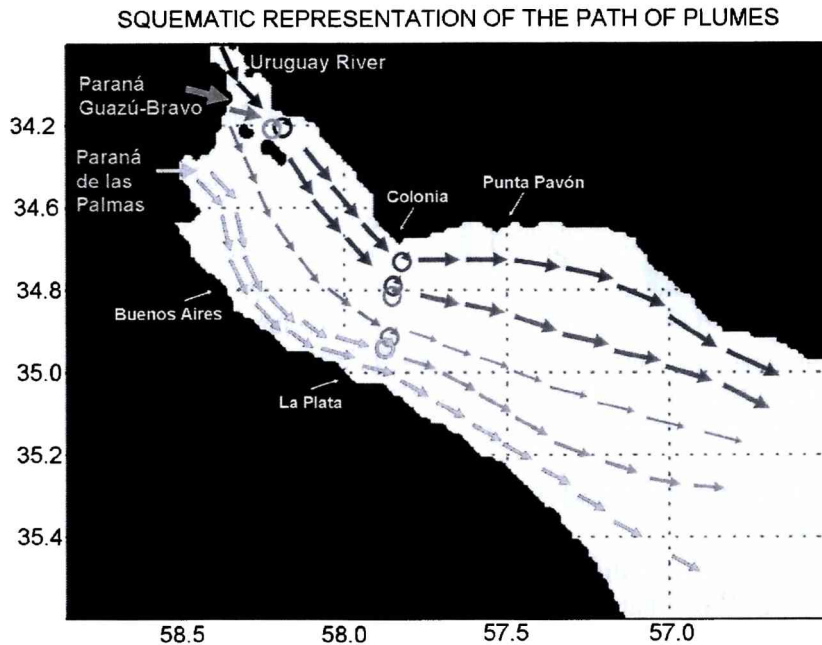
SQUEMATIC REPRESENTATION OF THE PATH OF PLUMES

Uruguay River

Paraná Guazú-Bravo

Paraná de las Palmas

Colonia

Punta Pavón

Buenos Aires

La Plata

34.2

34.6

34.8

35.0

35.2

35.4

58.5

58.0

57.5

57.0